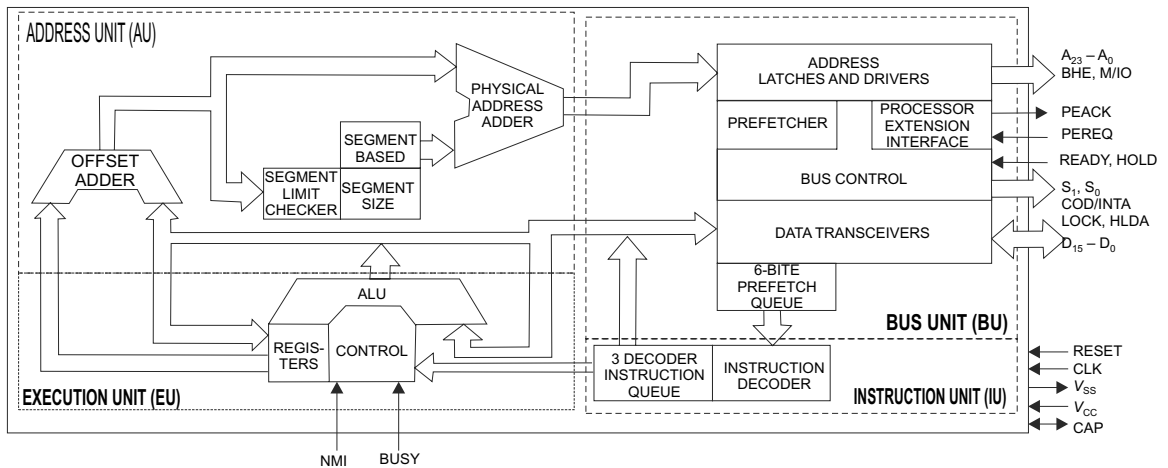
ADDRESS UNIT (AU)

PHYSICAL ADDRESS ADDER

ADDRESS LATCHES AND DRIVERS

$A_{23} – A_0$ BHE, M/IO

PREFETCHER

PROCESSOR EXTENSION INTERFACE

PEACK

PEREQ

SEGMENT BASED

OFFSET ADDER

SEGMENT LIMIT CHECKER

SEGMENT SIZE

READY, HOLD

BUS CONTROL

$S_1$, $S_0$ COD/INTA LOCK, HLDA

DATA TRANSCEIVERS

$D_{15} – D_0$

ALU

6-BITE PREFETCH QUEUE

BUS UNIT (BU)

REGIS-TERS

CONTROL

3 DECODER INSTRUCTION QUEUE

INSTRUCTION DECODER

RESET

CLK

$V_{SS}$

$V_{CC}$

CAP

EXECUTION UNIT (EU)

INSTRUCTION UNIT (IU)

NMI

BUSY